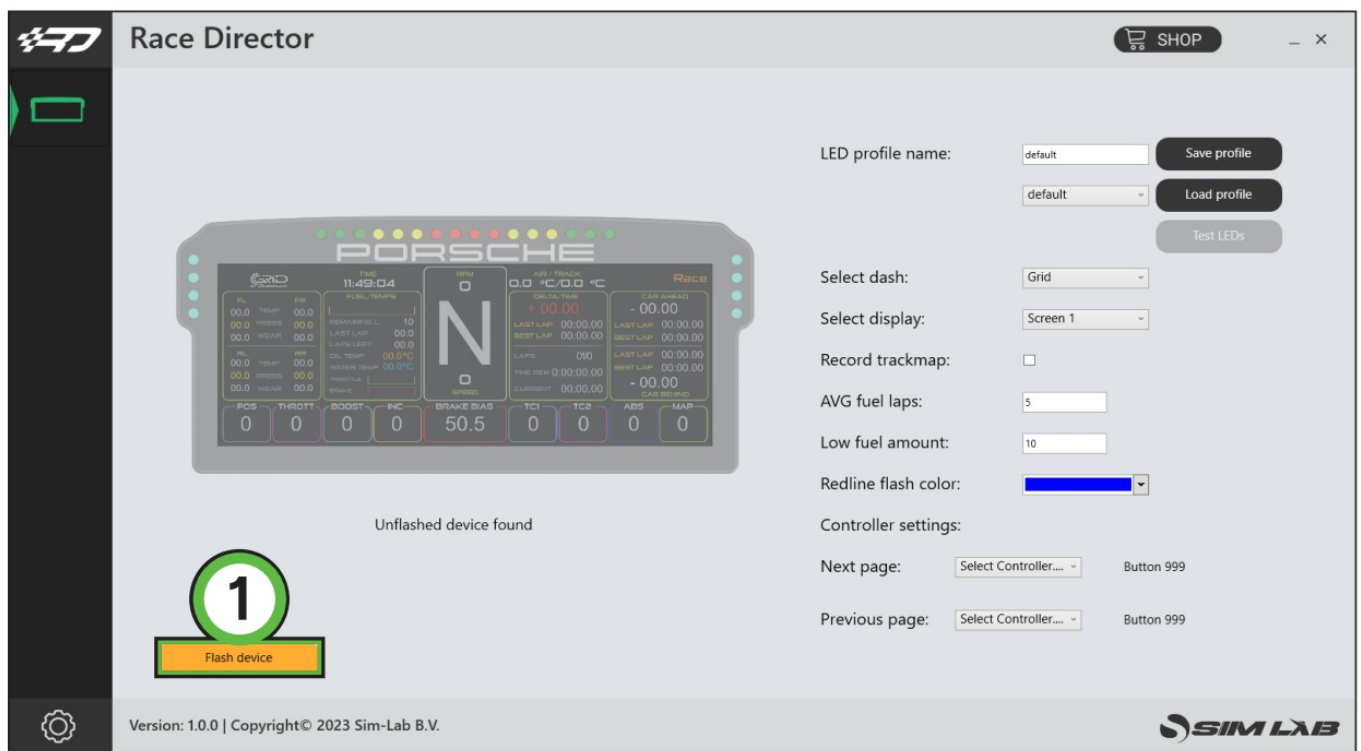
Race Director

SHOP

_ ×

PORSCHE

TIME
11:49:04

RPM
0

AIR / TRACK
0.0 °C/0.0 °C

Race

FL FR
00.0 TEMP 00.0
00.0 PRESS 00.0
00.0 WEAR 00.0

RL RR
00.0 TEMP 00.0
00.0 PRESS 00.0
00.0 WEAR 00.0

FUEL/TEMPS
REMAINING L 10
LAST LAP 00.0
LAPS LEFT 00.0
OIL TEMP 00.0°C
WATER TEMP 00.0°C
THROTTLE
BRAKE

N

0
SPEED

DELTA/TIME
+ 00.00
LAST LAP 00:00.00
BEST LAP 00:00.00
LAPS 0/0
TIME REM 0:00:00.00
CURRENT 00:00.00

CAR AHEAD
- 00.00
LAST LAP 00:00.00
BEST LAP 00:00.00
LAST LAP 00:00.00
BEST LAP 00:00.00
- 00.00
CAR BEHIND

POS 0
THROTT 0
BOOST 0
INC 0
BRAKE BIAS 50.5
TC1 0
TC2 0
ABS 0
MAP 0

Unflashed device found

1

Flash device

LED profile name: default Save profile

default Load profile

Test LEDs

Select dash: Grid

Select display: Screen 1

Record trackmap:

AVG fuel laps: 5

Low fuel amount: 10

Redline flash color:

Controller settings:

Next page: Select Controller.... Button 999

Previous page: Select Controller.... Button 999

Version: 1.0.0 | Copyright© 2023 Sim-Lab B.V.

SIM LAB